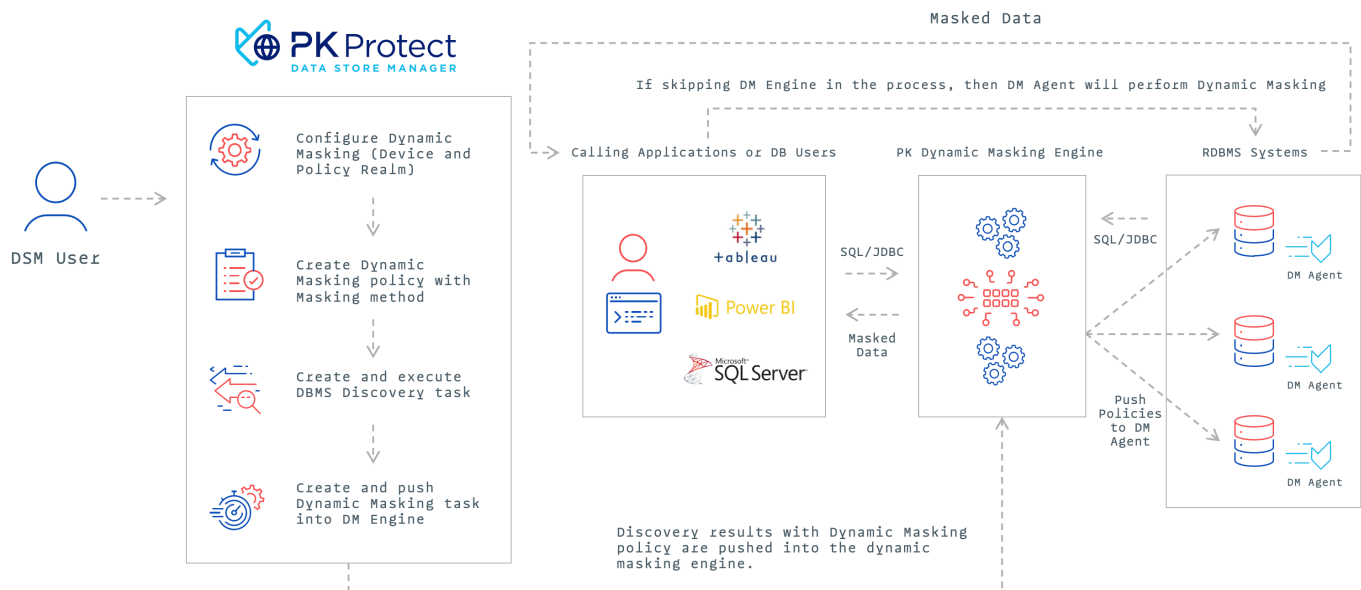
PK Protect
DATA STORE MANAGER

DSM User

Configure Dynamic Masking (Device and Policy Realm)

Create Dynamic Masking policy with Masking method

Create and execute DBMS Discovery task

Create and push Dynamic Masking task into DM Engine

Masked Data

If skipping DM Engine in the process, then DM Agent will perform Dynamic Masking

Calling Applications or DB Users

+ableau

Power BI

Microsoft SQL Server

SQL/JDBC

Masked Data

PK Dynamic Masking Engine

SQL/JDBC

Push Policies to DM Agent

RDBMS Systems

DM Agent

DM Agent

DM Agent

Discovery results with Dynamic Masking policy are pushed into the dynamic masking engine.